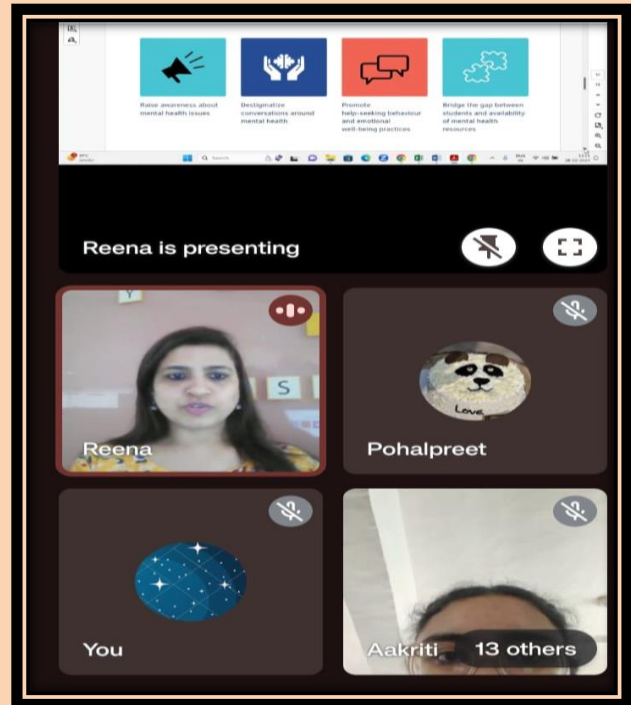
Raise awareness about mental health issues

Destigmatize conversations around mental health

Promote help-seeking behaviour and emotional well-being practices

Bridge the gap between students and availability of mental health resources

Search

Reena is presenting

Reena

Pohalpreet

Love

You

Aakriti

13 others